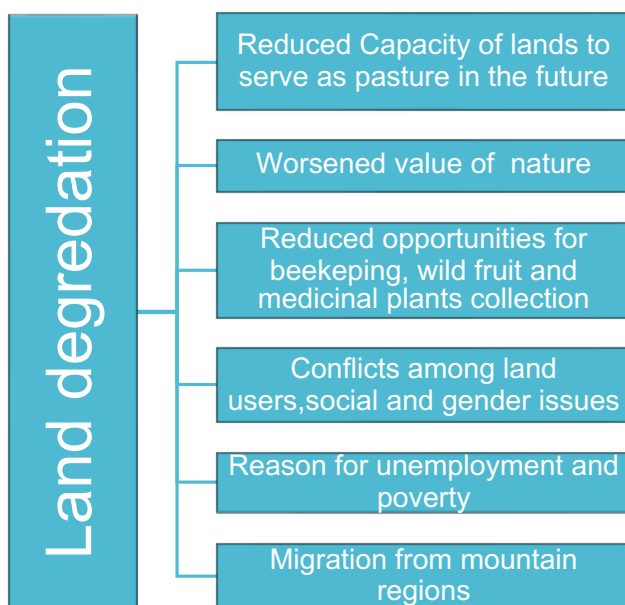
Land degredation

Reduced Capacity of lands to serve as pasture in the future

Worsened value of nature

Reduced opportunities for beekeping, wild fruit and medicinal plants collection

Conflicts among land users,social and gender issues

Reason for unemployment and poverty

Migration from mountain regions